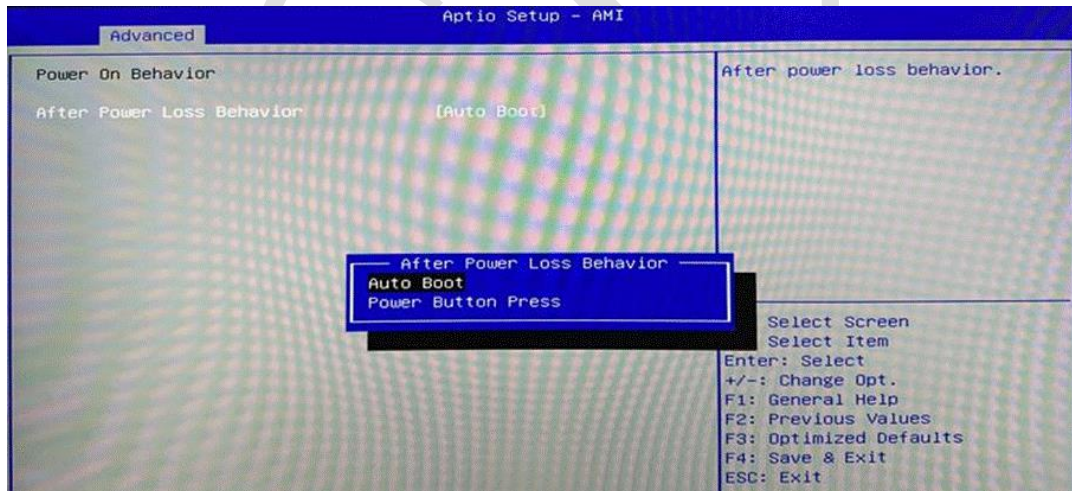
Aptio Setup - AMI
Advanced

Power On Behavior

After Power Loss Behavior [Auto Boot]

After power loss behavior.

After Power Loss Behavior
Auto Boot
Power Button Press

Select Screen
Select Item
Enter: Select
+/-: Change Opt.
F1: General Help
F2: Previous Values
F3: Optimized Defaults
F4: Save & Exit
ESC: Exit